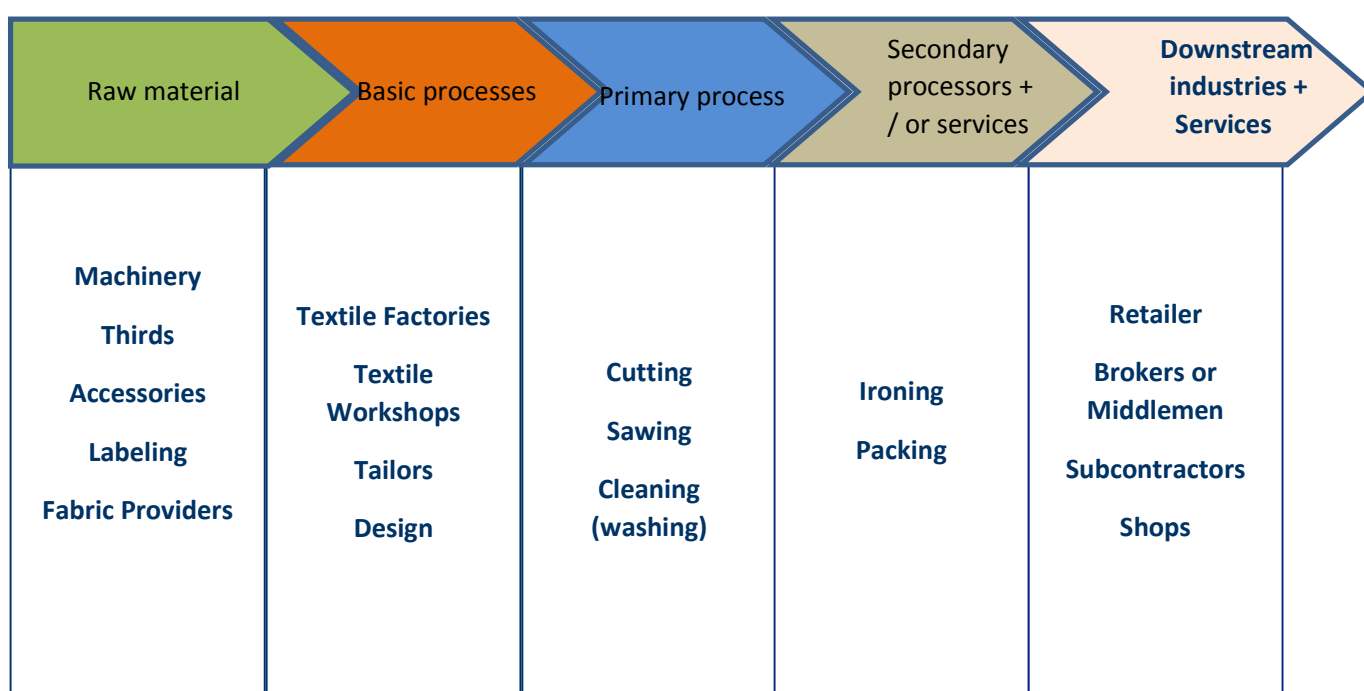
| Raw material | Basic processes | Primary process | Secondary processors + / or services | Downstream industries + Services |
|---|---|---|---|---|
| Machinery<br>Thirds<br>Accessories<br>Labeling<br>Fabric Providers | Textile Factories<br>Textile Workshops<br>Tailors<br>Design | Cutting<br>Sawing<br>Cleaning (washing) | Ironing<br>Packing | Retailer<br>Brokers or Middlemen<br>Subcontractors<br>Shops |